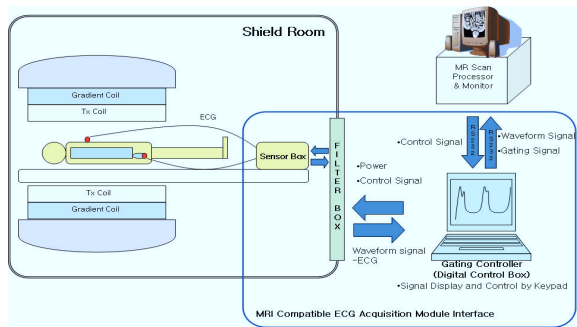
Shield Room

Gradient Coil

Tx Coil

ECG

Sensor Box

Tx Coil

Gradient Coil

FILTER BOX

•Power

•Control Signal

Waveform signal
~ECG

MR Scan Processor & Monitor

RS232

RS232

•Control Signal

•Waveform Signal

•Gating Signal

Gating Controller
(Digital Control Box)

•Signal Display and Control by Keypad

MRI Compatible ECG Acquisition Module Interface